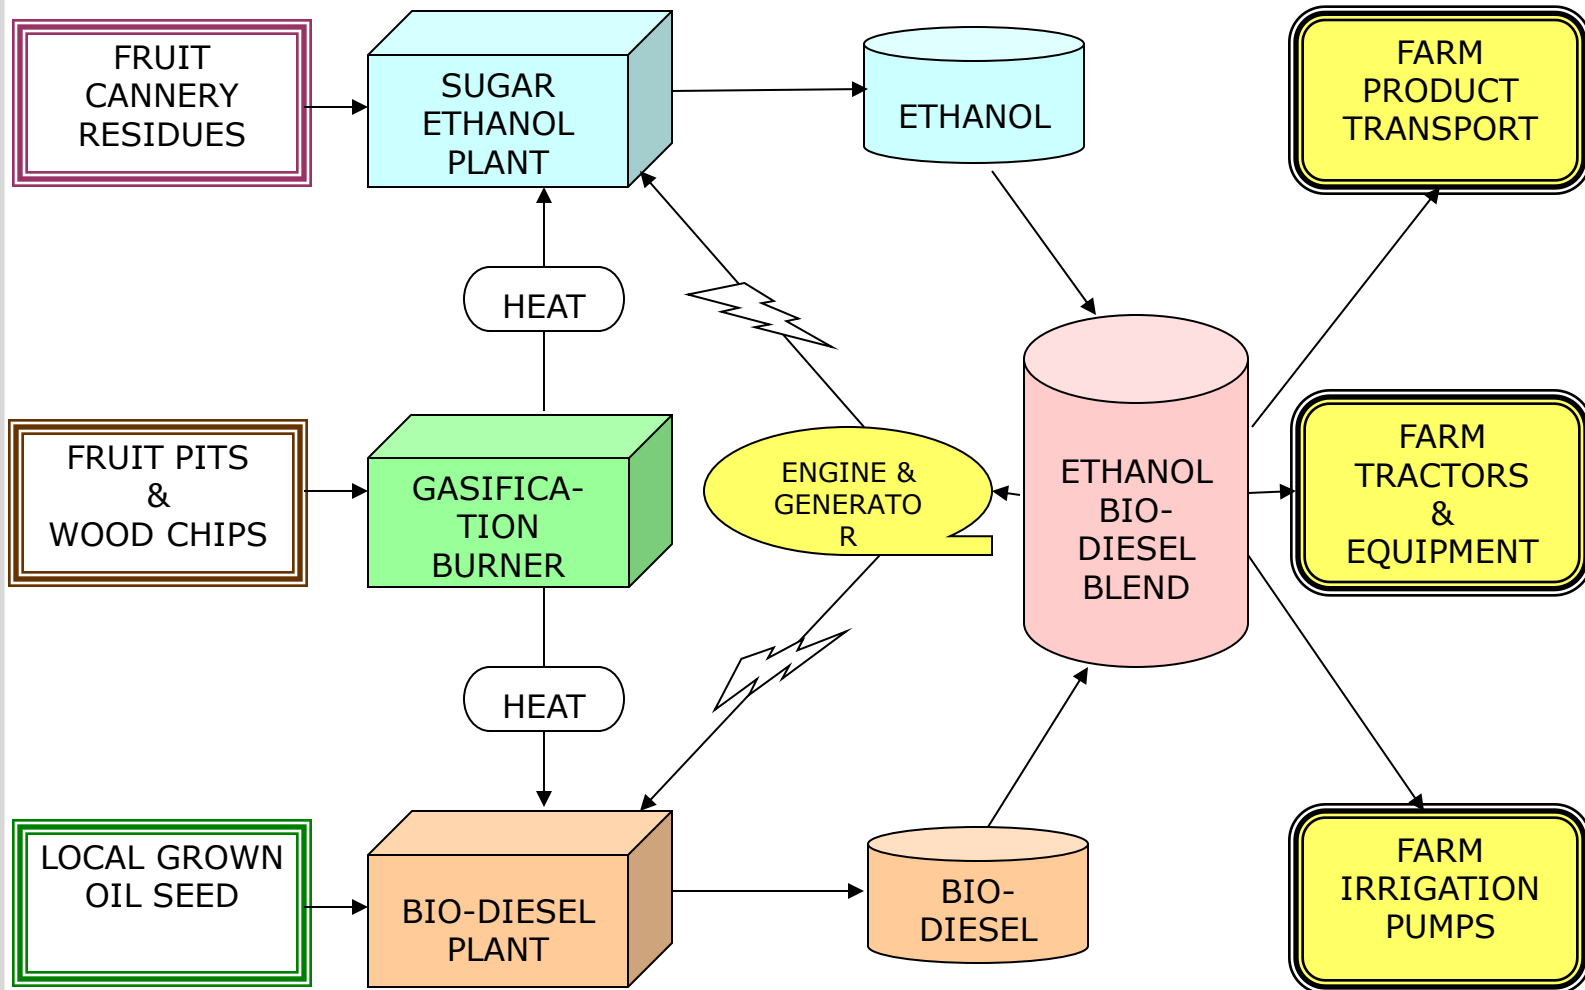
FRUIT CANNERY RESIDUES

SUGAR ETHANOL PLANT

ETHANOL

FARM PRODUCT TRANSPORT

HEAT

FRUIT PITS & WOOD CHIPS

GASIFICATION BURNER

ENGINE & GENERATOR

ETHANOL BIO-DIESEL BLEND

FARM TRACTORS & EQUIPMENT

HEAT

LOCAL GROWN OIL SEED

BIO-DIESEL PLANT

BIO-DIESEL

FARM IRRIGATION PUMPS